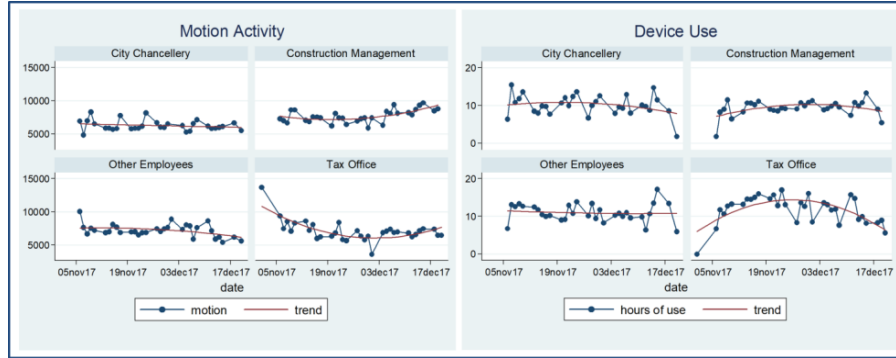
Motion Activity

City Chancellery

Construction Management

15000
10000
5000

Other Employees

Tax Office

15000
10000
5000

05nov17 19nov17 03dec17 17dec17 05nov17 19nov17 03dec17 17dec17

date

motion trend

Device Use

City Chancellery

Construction Management

20
10
0

Other Employees

Tax Office

20
10
0

05nov17 19nov17 03dec17 17dec17 05nov17 19nov17 03dec17 17dec17

date

hours of use trend